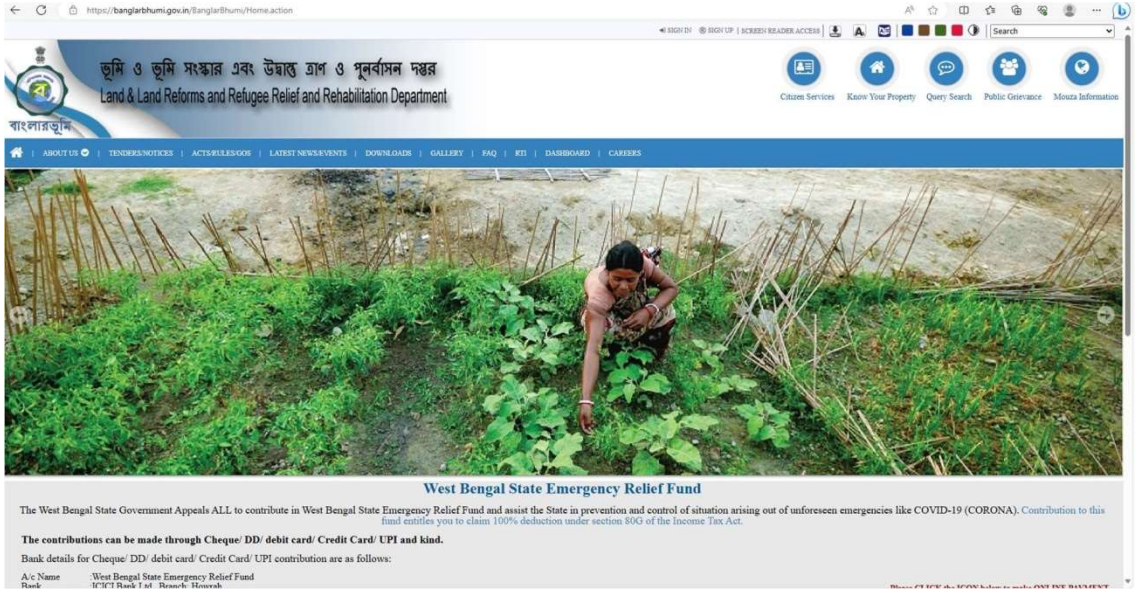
https://banglarbhumi.gov.in/BanglarBhumi/Home.action

SIGN IN | SIGN UP | SCREEN READER ACCESS | A | Search

ভূমি ও ভূমি সংস্কার এবং উদ্বাস্তু ত্রাণ ও পুনর্বাসন দপ্তর
Land & Land Reforms and Refugee Relief and Rehabilitation Department

বাংলারভূমি

Citizen Services | Know Your Property | Query Search | Public Grievance | Mouza Information

ABOUT US | TENDERS/NOTICES | ACTS/RULES/GOS | LATEST NEWS/EVENTS | DOWNLOADS | GALLERY | FAQ | RTI | DASHBOARD | CAREERS

West Bengal State Emergency Relief Fund

The West Bengal State Government Appeals ALL to contribute in West Bengal State Emergency Relief Fund and assist the State in prevention and control of situation arising out of unforeseen emergencies like COVID-19 (CORONA). Contribution to this fund entitles you to claim 100% deduction under section 80G of the Income Tax Act.

The contributions can be made through Cheque/ DD/ debit card/ Credit Card/ UPI and kind.

Bank details for Cheque/ DD/ debit card/ Credit Card/ UPI contribution are as follows:

A/c Name :West Bengal State Emergency Relief Fund
Bank :ICICI Bank Ltd., Branch: Howrah

Please CLICK the ICON below to make ONLINE PAYMENT